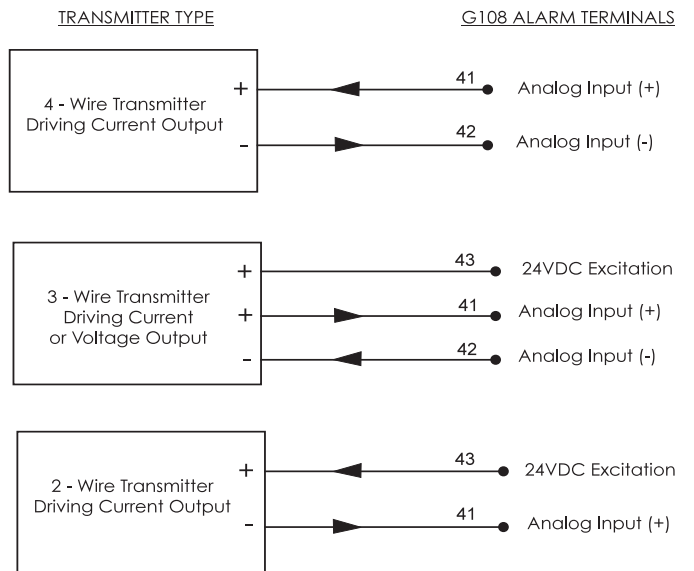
TRANSMITTER TYPE

G108 ALARM TERMINALS

4 - Wire Transmitter Driving Current Output

+

-

41

Analog Input (+)

42

Analog Input (-)

3 - Wire Transmitter Driving Current or Voltage Output

+

+

-

43

24VDC Excitation

41

Analog Input (+)

42

Analog Input (-)

2 - Wire Transmitter Driving Current Output

+

-

43

24VDC Excitation

41

Analog Input (+)